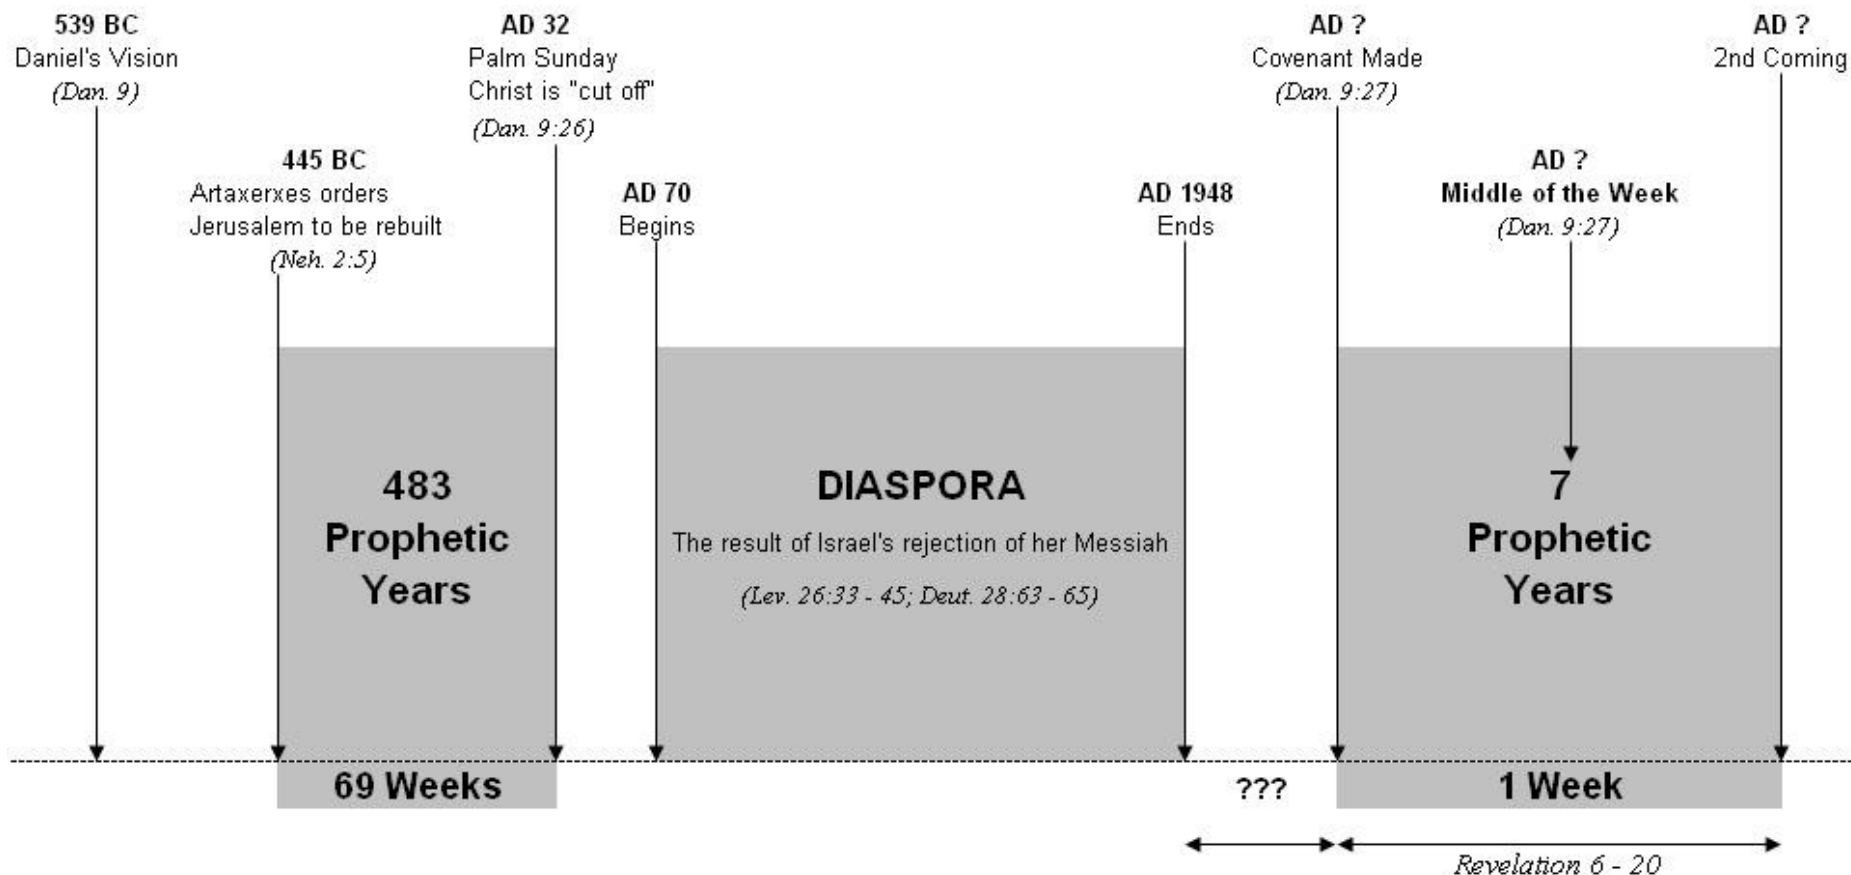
**539 BC**
Daniel's Vision
*(Dan. 9)*

**AD 32**
Palm Sunday
Christ is "cut off"
*(Dan. 9:26)*

**AD ?**
Covenant Made
*(Dan. 9:27)*

**AD ?**
2nd Coming

**445 BC**
Artaxerxes orders Jerusalem to be rebuilt
*(Neh. 2:5)*

**AD 70**
Begins

**AD 1948**
Ends

**AD ?**
**Middle of the Week**
*(Dan. 9:27)*

**483 Prophetic Years**

**DIASPORA**
The result of Israel's rejection of her Messiah
*(Lev. 26:33 - 45; Deut. 28:63 - 65)*

**7 Prophetic Years**

**69 Weeks**

**???**

**1 Week**

*Revelation 6 - 20*